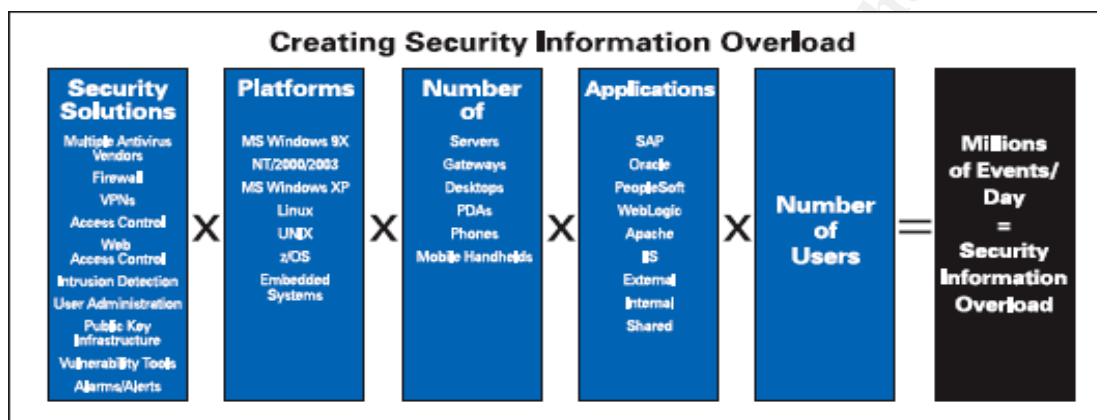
Creating Security Information Overload

Security Solutions

Multiple Antivirus Vendors
Firewall
VPNs
Access Control
Web Access Control
Intrusion Detection
User Administration
Public Key Infrastructure
Vulnerability Tools
Alarms/Alerts

X

Platforms

MS Windows 9X
NT/2000/2003
MS Windows XP
Linux
UNIX
z/OS
Embedded Systems

X

Number of

Servers
Gateways
Desktops
PDAs
Phones
Mobile Handhelds

X

Applications

SAP
Oracle
PeopleSoft
WebLogic
Apache
IIS
External
Internal
Shared

X

Number of Users

=

Millions of Events/ Day = Security Information Overload